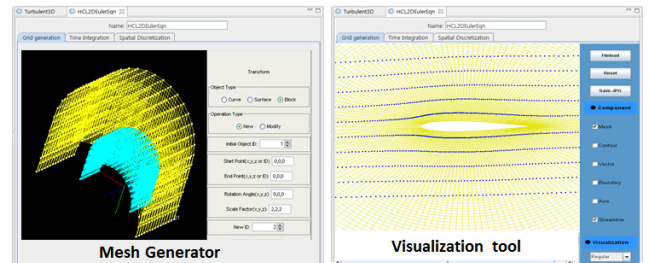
Turbulent3D    HCL2DEulerEqn

Name: HCL2DEulerEqn

Grid generation | Time Integration | Spatial Discretization

Transform

Object Type

Curve  Surface  Block

Operation Type

New  Modify

Initial Object ID: 1

Start Point(x,y,z or ID): 0,0,0

End Point(x,y,z or ID): 0,0,0

Rotation Angle(x,y,z): 0,0,0

Scale Factor(x,y,z): 2,2,2

New ID: 2

Mesh Generator

Turbulent3D    HCL2DEulerEqn

Name: HCL2DEulerEqn

Grid generation | Time Integration | Spatial Discretization

Fitload

Reset

Save JPG

Component

Mesh

Contour

Vector

Boundary

Axis

Streamline

Visualization tool

Visualization

Regular